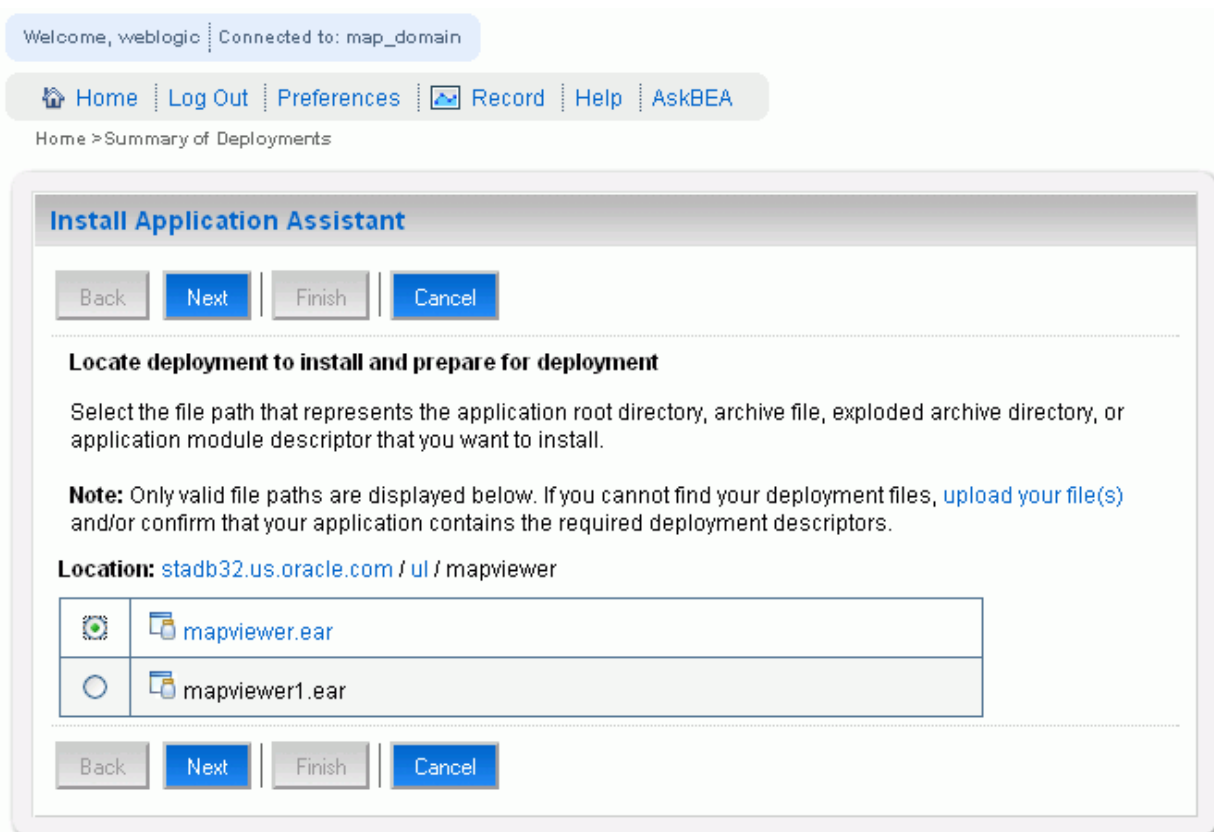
Welcome, weblogic | Connected to: map_domain

Home | Log Out | Preferences | Record | Help | AskBEA

Home >Summary of Deployments

Install Application Assistant

Back Next Finish Cancel

Locate deployment to install and prepare for deployment

Select the file path that represents the application root directory, archive file, exploded archive directory, or application module descriptor that you want to install.

Note: Only valid file paths are displayed below. If you cannot find your deployment files, upload your file(s) and/or confirm that your application contains the required deployment descriptors.

Location: stadb32.us.oracle.com / ul / mapviewer

| | |
|---|---|
| ◉ | mapviewer.ear |
| ○ | mapviewer1.ear |

Back Next Finish Cancel